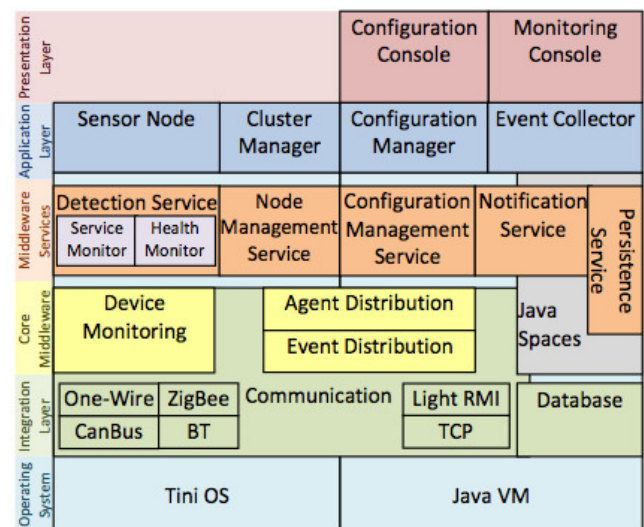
Presentation Layer

Configuration Console

Monitoring Console

Application Layer

Sensor Node

Cluster Manager

Configuration Manager

Event Collector

Middleware Services

Detection Service

Service Monitor

Health Monitor

Node Management Service

Configuration Management Service

Notification Service

Persistence Service

Core Middleware

Device Monitoring

Agent Distribution

Event Distribution

Java Spaces

Integration Layer

One-Wire

ZigBee

CanBus

BT

Communication

Light RMI

TCP

Database

Operating System

Tini OS

Java VM